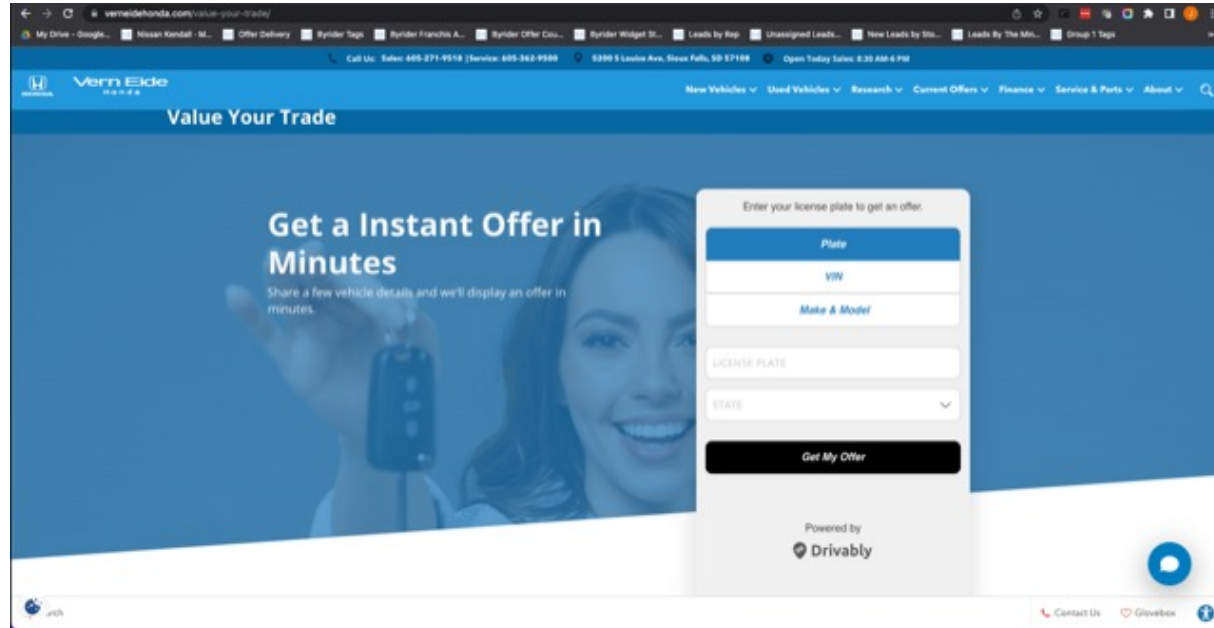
verneidehonda.com/value-your-trade/

My Drive - Google... Nissan Kendall - M... Offer Delivery Byrider Tags Byrider Franchis A... Byrider Offer Cou... Byrider Widget St... Leads by Rep Unassigned Leads... New Leads by Sto... Leads By The Min... Group 1 Tags

Call Us: Sales: 605-271-9518 | Service: 605-362-9500 5200 S Louise Ave, Sioux Falls, SD 57108 Open Today Sales: 8:30 AM-6 PM

HONDA Vern Eide Honda

New Vehicles Used Vehicles Research Current Offers Finance Service & Parts About

Value Your Trade

Get a Instant Offer in Minutes

Share a few vehicle details and we'll display an offer in minutes.

Enter your license plate to get an offer.

Plate

VIN

Make & Model

LICENSE PLATE

STATE

Get My Offer

Powered by

Drivably

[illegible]ch

Contact Us Glovebox